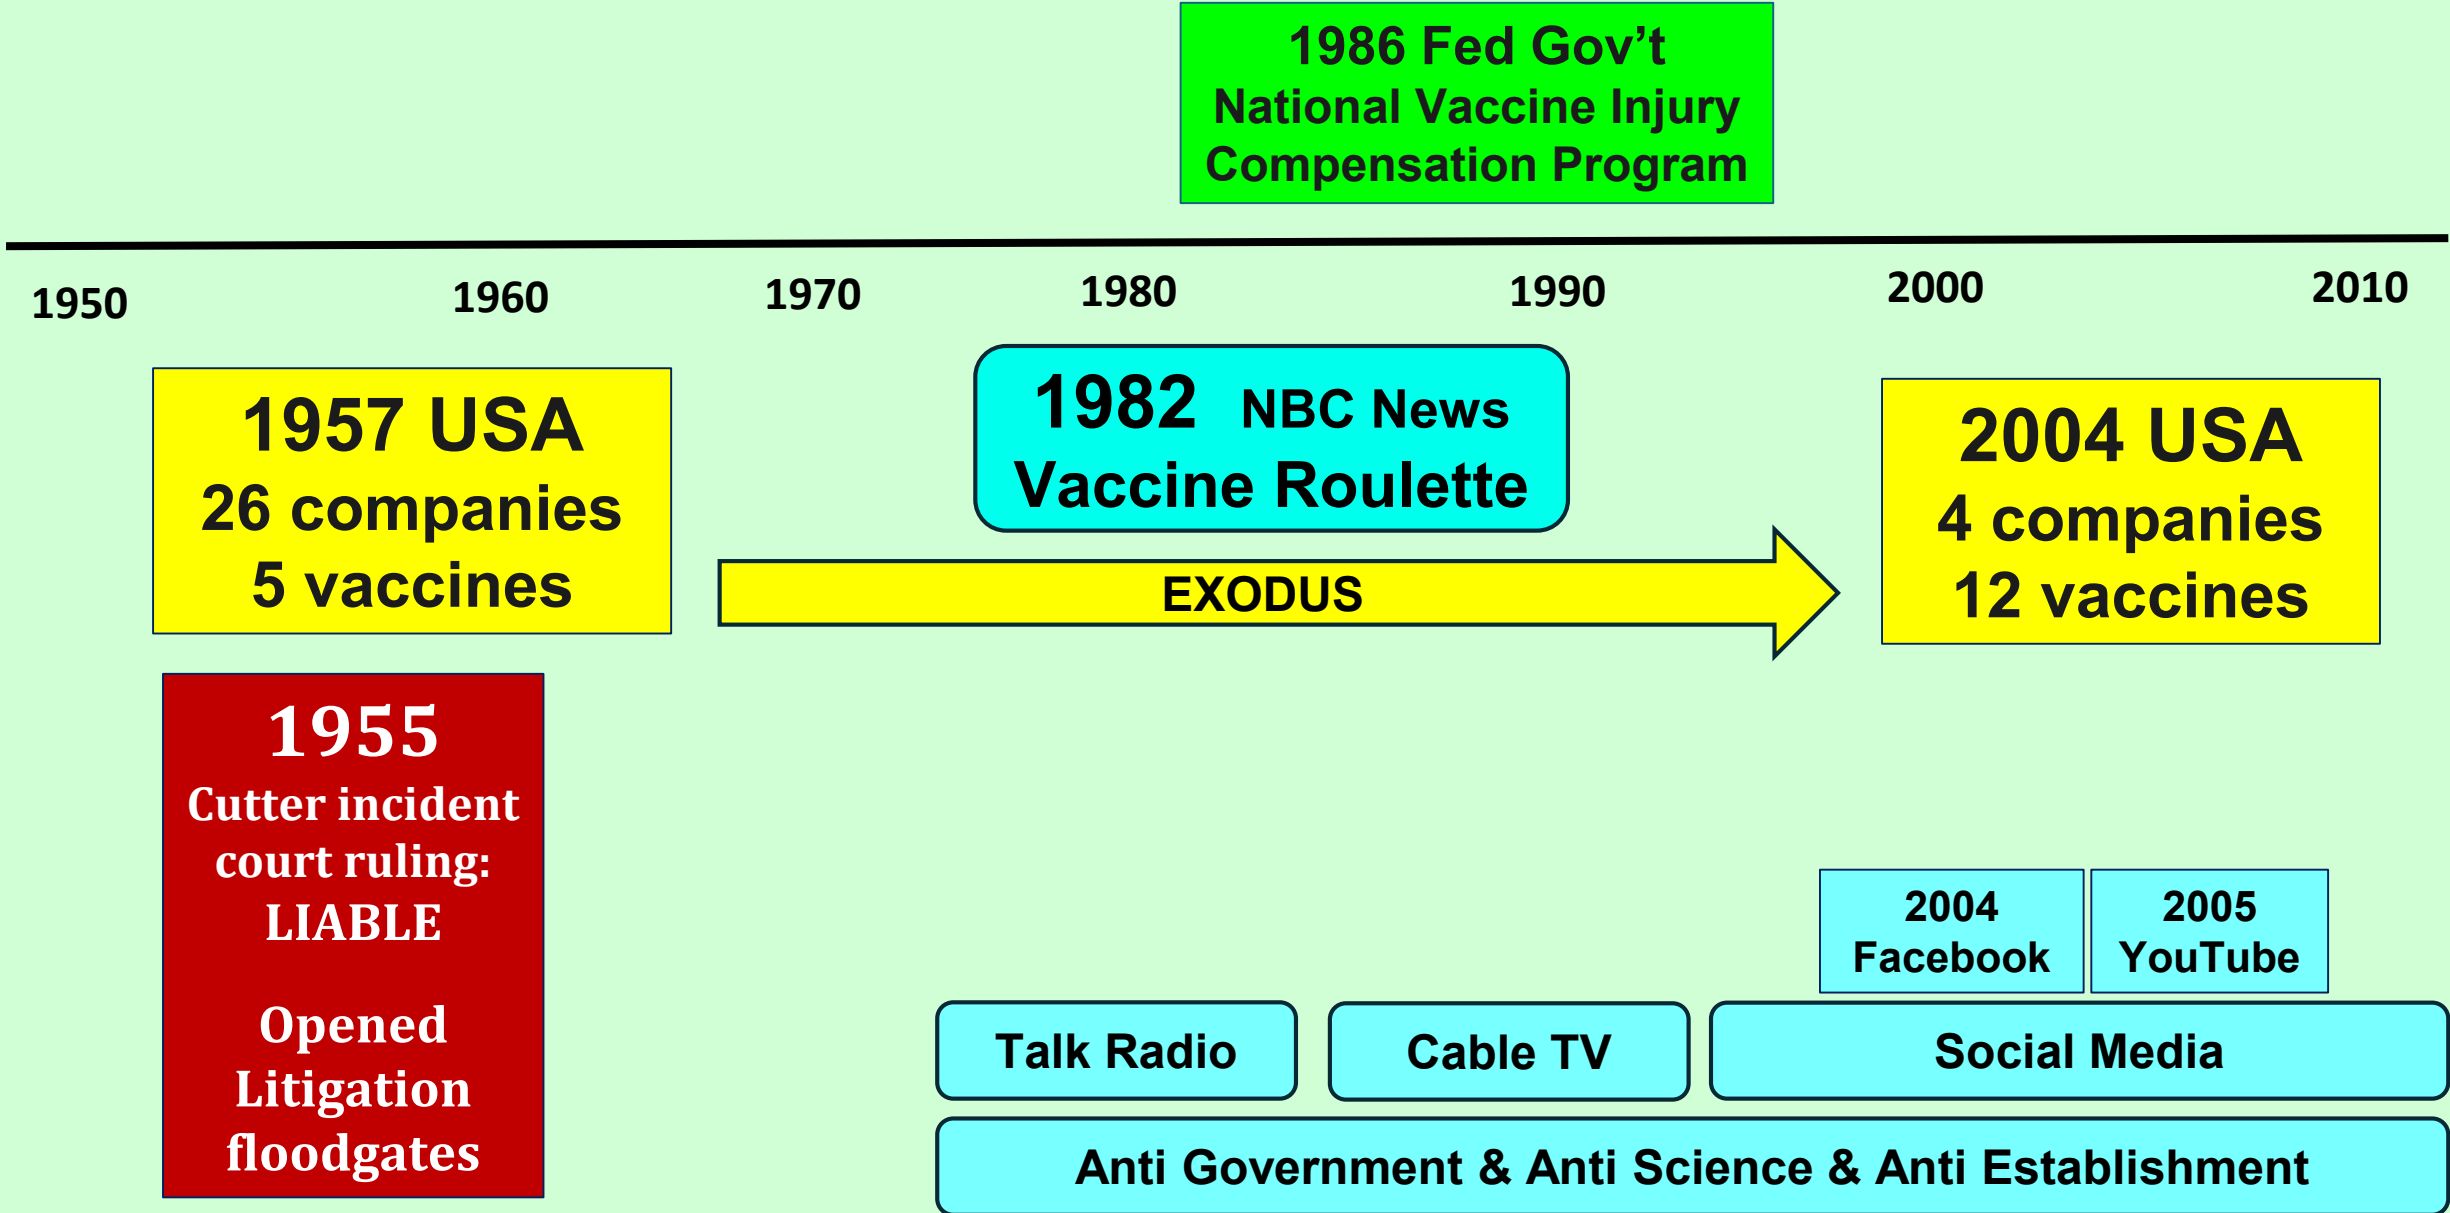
1986 Fed Gov't
National Vaccine Injury
Compensation Program

1950 1960 1970 1980 1990 2000 2010

1957 USA
26 companies
5 vaccines

1982 NBC News
Vaccine Roulette

EXODUS

2004 USA
4 companies
12 vaccines

1955
Cutter incident
court ruling:
LIABLE

Opened
Litigation
floodgates

2004
Facebook

2005
YouTube

Talk Radio

Cable TV

Social Media

Anti Government & Anti Science & Anti Establishment